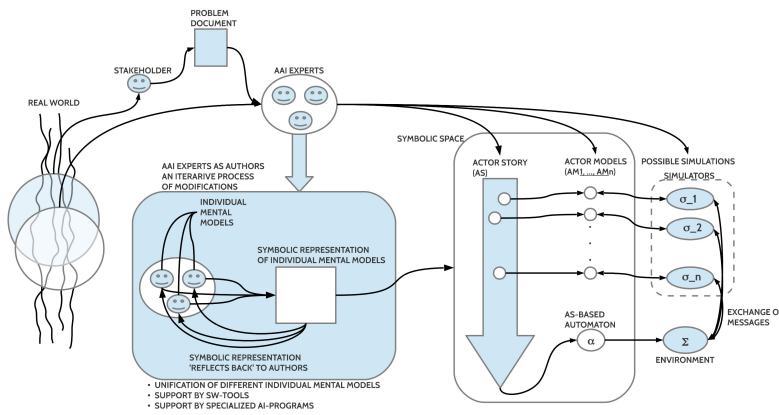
PROBLEM DOCUMENT

STAKEHOLDER

AAI EXPERTS

REAL WORLD

SYMBOLIC SPACE

AAI EXPERTS AS AUTHORS
AN ITERARIVE PROCESS
OF MODIFICATIONS

INDIVIDUAL MENTAL MODELS

SYMBOLIC REPRESENTATION OF INDIVIDUAL MENTAL MODELS

SYMBOLIC REPRESENTATION 'REFLECTS BACK' TO AUTHORS

ACTOR STORY (AS)

ACTOR MODELS (AM1), ..., AMn)

POSSIBLE SIMULATIONS

SIMULATORS

σ_1

σ_2

σ_n

AS-BASED AUTOMATON

α

Σ

ENVIRONMENT

EXCHANGE O MESSAGES

· UNIFICATION OF DIFFERENT INDIVIDUAL MENTAL MODELS
· SUPPORT BY SW-TOOLS
· SUPPORT BY SPECIALIZED AI-PROGRAMS